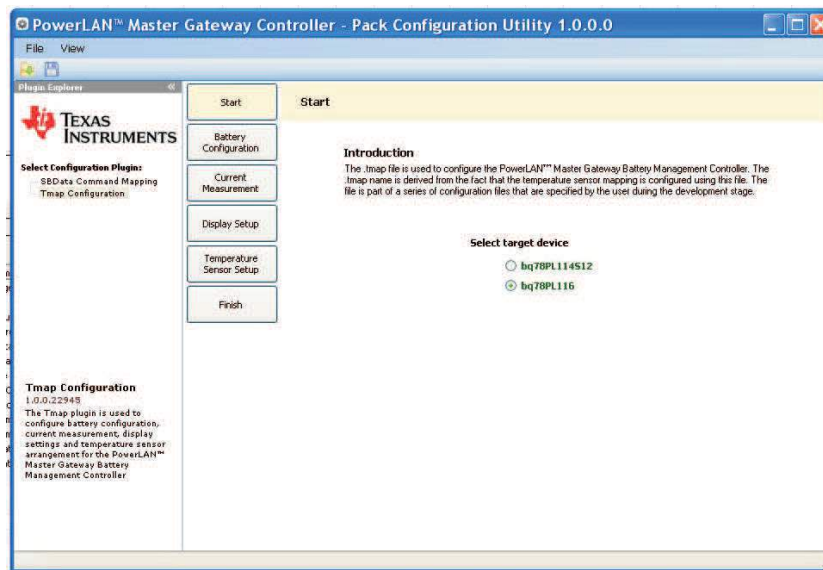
PowerLAN™ Master Gateway Controller - Pack Configuration Utility 1.0.0.0

File View

Plugin Explorer

TEXAS INSTRUMENTS

Select Configuration Plugin:
SBData Command Mapping
Tmap Configuration

Tmap Configuration
1.0.0.22945
The Tmap plugin is used to configure battery configuration, current measurement, display settings and temperature sensor arrangement for the PowerLAN™ Master Gateway Battery Management Controller

Start
Battery Configuration
Current Measurement
Display Setup
Temperature Sensor Setup
Finish

Start

Introduction
The .tmap file is used to configure the PowerLAN™ Master Gateway Battery Management Controller. The .tmap name is derived from the fact that the temperature sensor mapping is configured using this file. The file is part of a series of configuration files that are specified by the user during the development stage.

Select target device
bq78PL114S12
bq78PL116